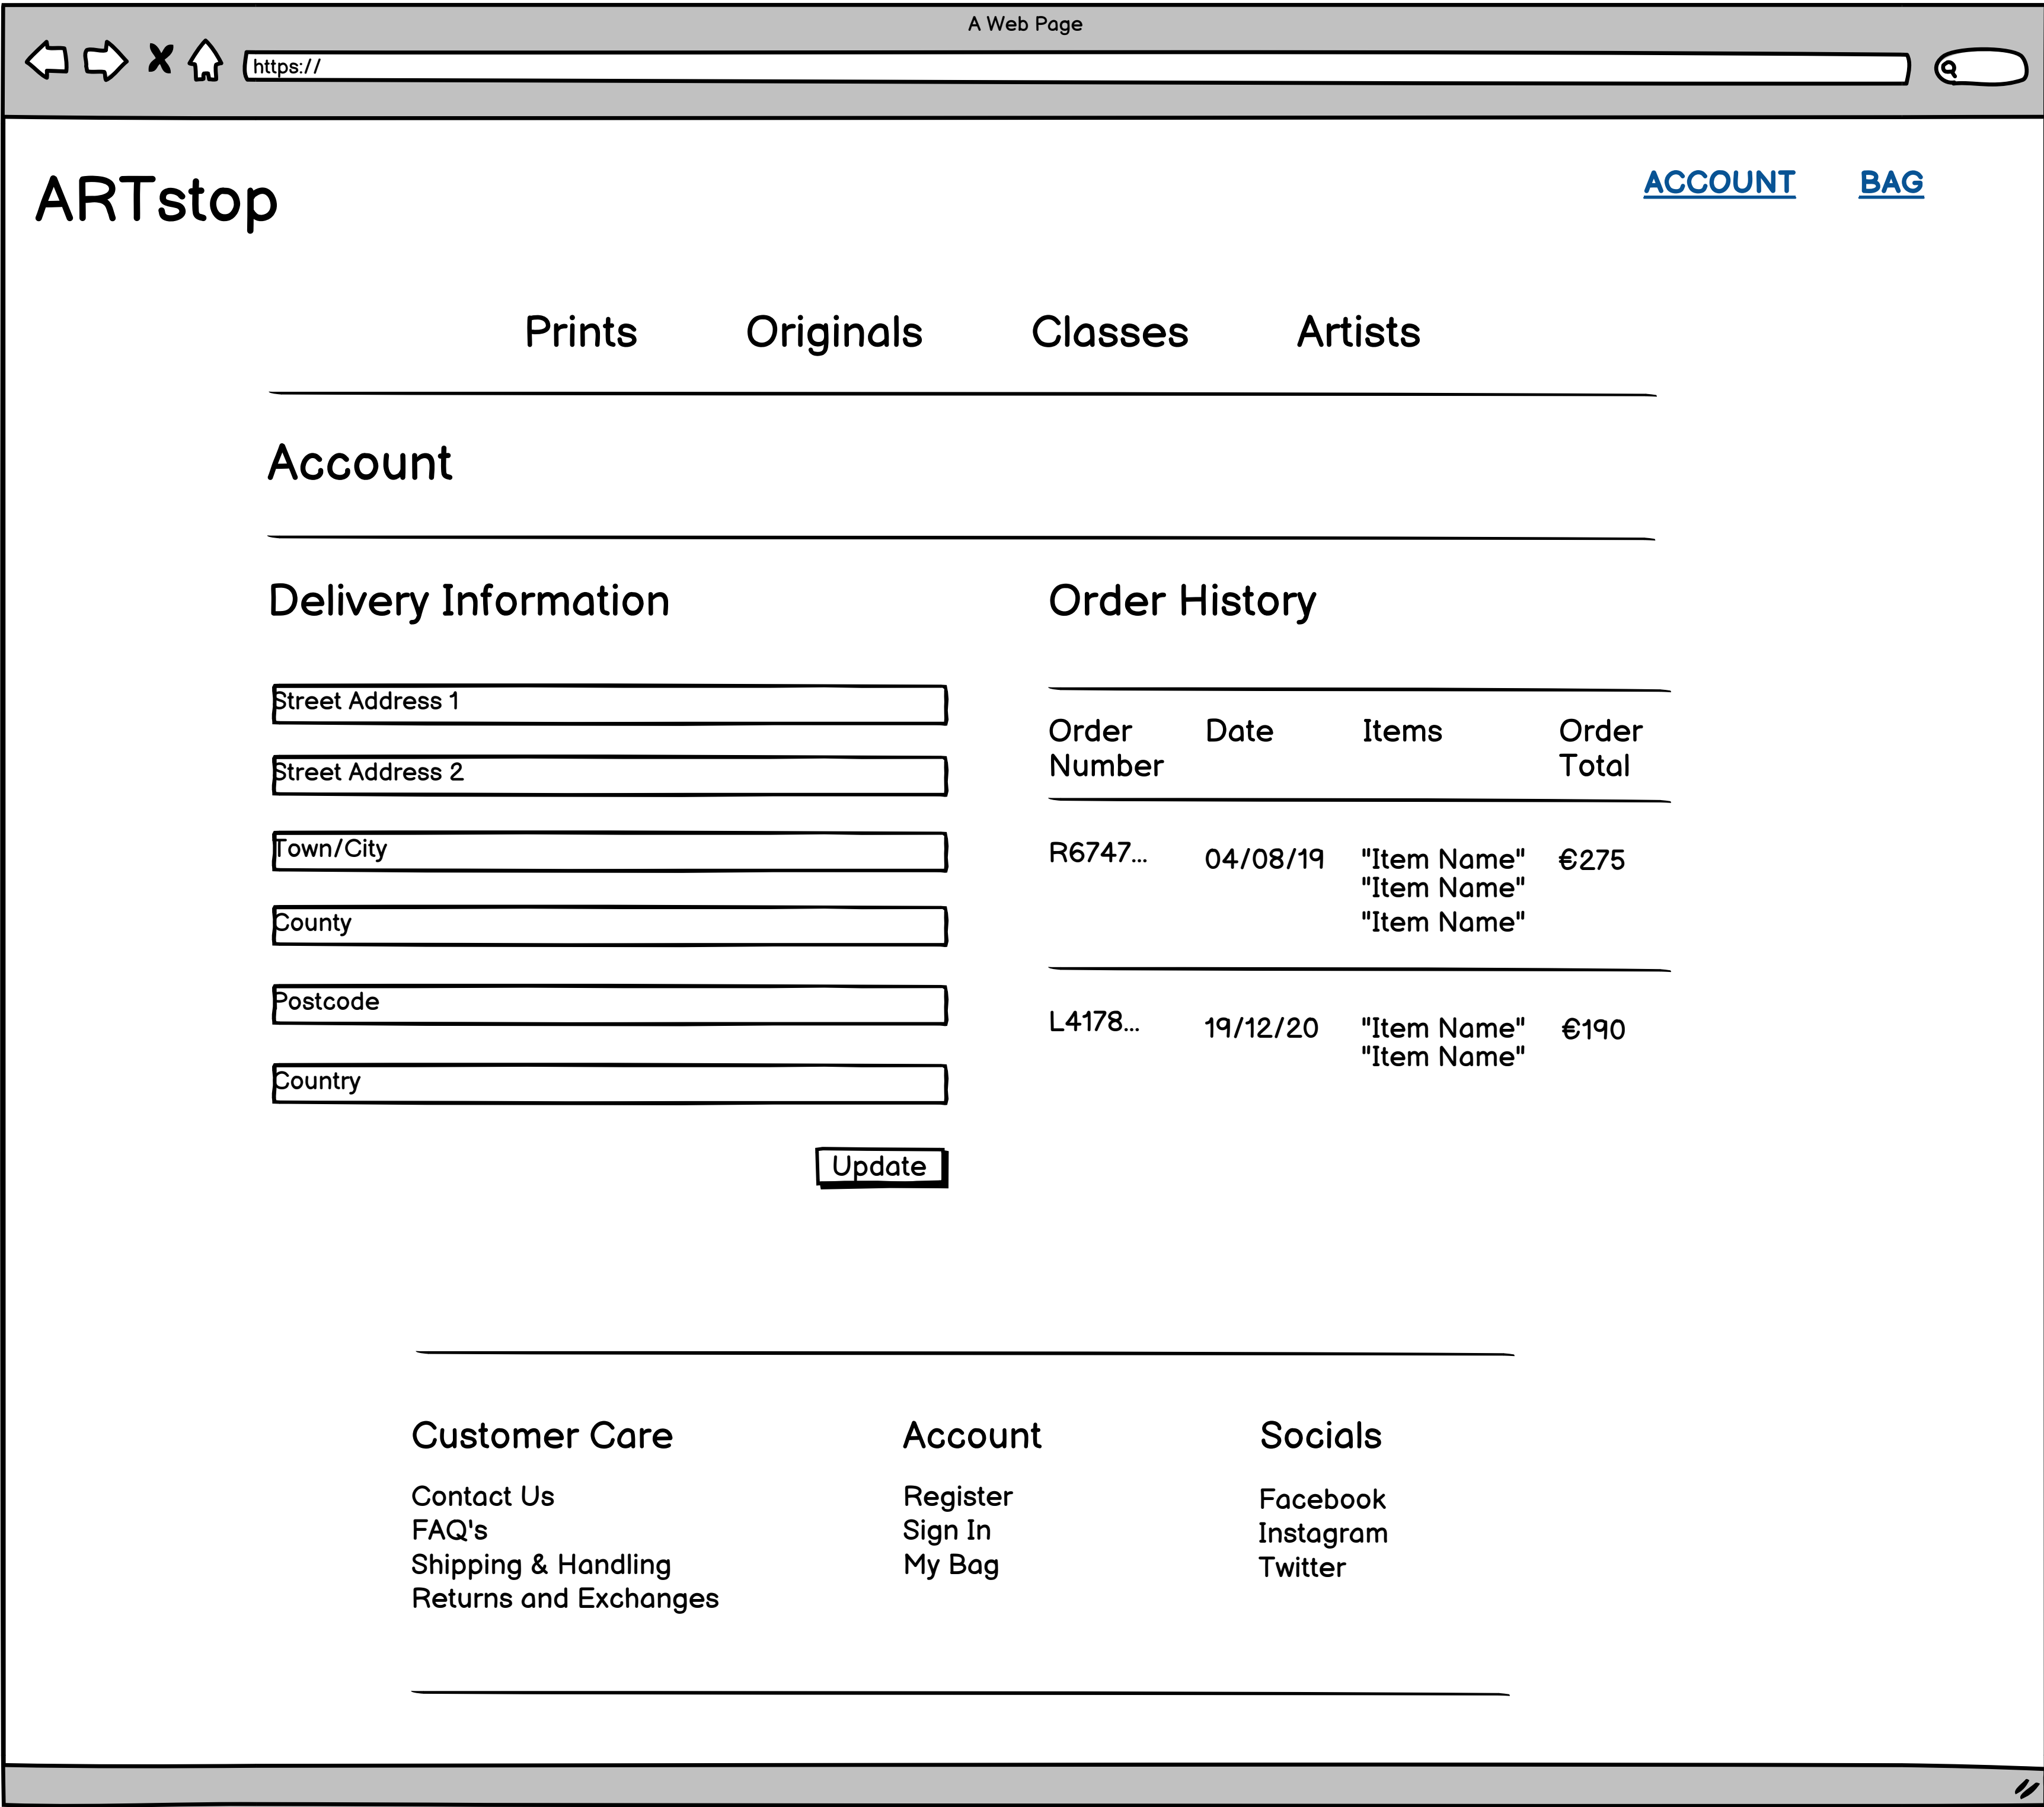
A Web Page

https://

ARTstop

ACCOUNT BAG

Prints Originals Classes Artists

Account

Delivery Information

Street Address 1

Street Address 2

Town/City

County

Postcode

Country

Update

Order History

| Order Number | Date | Items | Order Total |
|---|---|---|---|
| R6747... | 04/08/19 | "Item Name" "Item Name" "Item Name" | €275 |
| L4178... | 19/12/20 | "Item Name" "Item Name" | €190 |

Customer Care

Contact Us
FAQ's
Shipping & Handling
Returns and Exchanges

Account

Register
Sign In
My Bag

Socials

Facebook
Instagram
Twitter